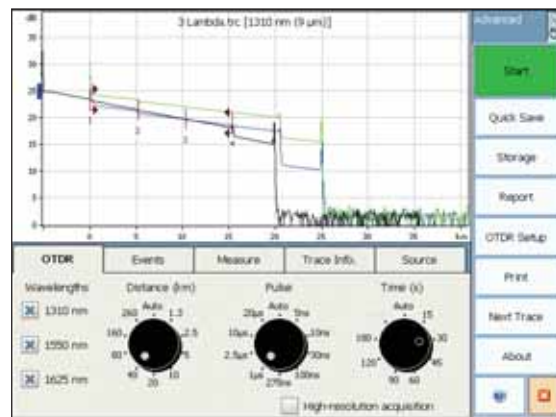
3 Lambda.trc [1310 nm (9 µm)]

dB
35
30
25
20
15
10
5
0

0 5 10 15 20 25 30 35 km

1
2
3
4

Advanced

Start

Quick Save

Storage

Report

OTDR Setup

Print

Next Trace

About

OTDR | Events | Measure | Trace Info. | Source

Wavelengths
1310 nm
1550 nm
1625 nm

Distance (km)
Auto
260
1.3
160
2.5
80
5
40
10
20

Pulse
Auto
20µs
5ns
10µs
10ns
2.5µs
30ns
1µs
100ns
275ns

Time (s)
Auto
15
180
30
120
45
90
60

High-resolution acquisition